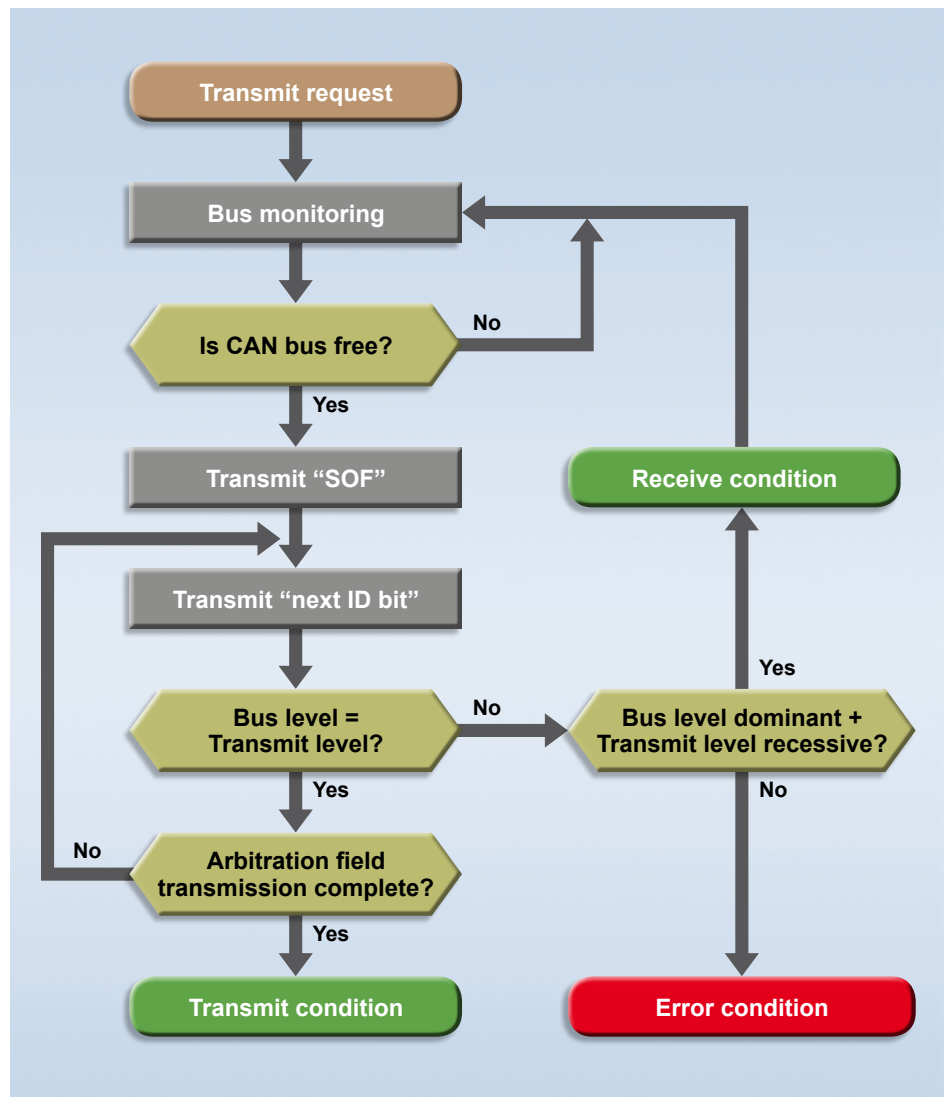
Transmit request

Bus monitoring

Is CAN bus free?

No

Yes

Transmit “SOF”

Receive condition

Transmit “next ID bit”

Yes

Bus level = Transmit level?

No

Bus level dominant + Transmit level recessive?

Yes

No

No

Arbitration field transmission complete?

Yes

Transmit condition

Error condition